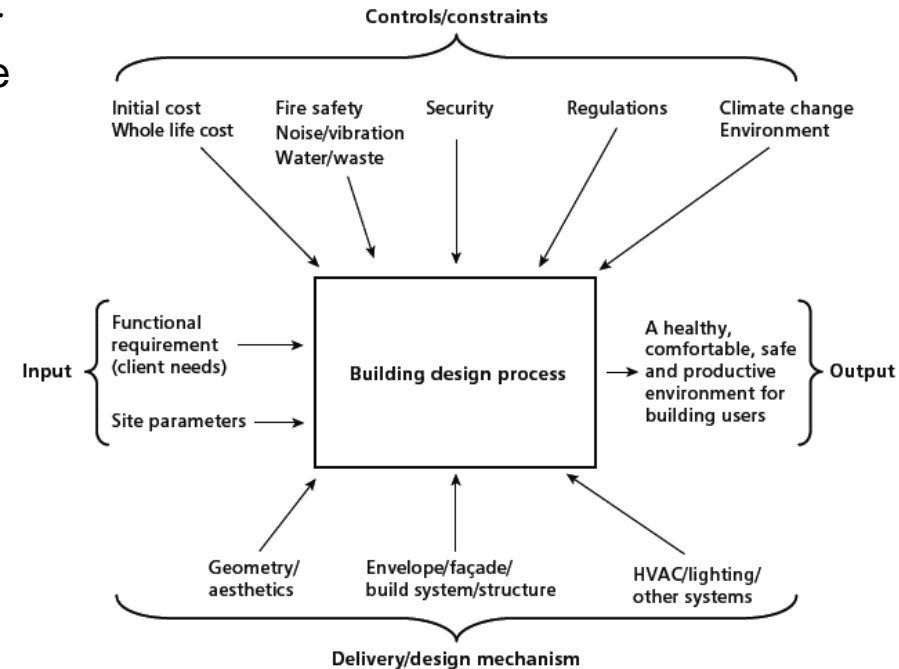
Controls/constraints

Initial cost
Whole life cost

Fire safety
Noise/vibration
Water/waste

Security

Regulations

Climate change
Environment

Input

Functional requirement (client needs)

Site parameters

Building design process

A healthy, comfortable, safe and productive environment for building users

Output

Geometry/
aesthetics

Envelope/façade/
build system/structure

HVAC/lighting/
other systems

Delivery/design mechanism